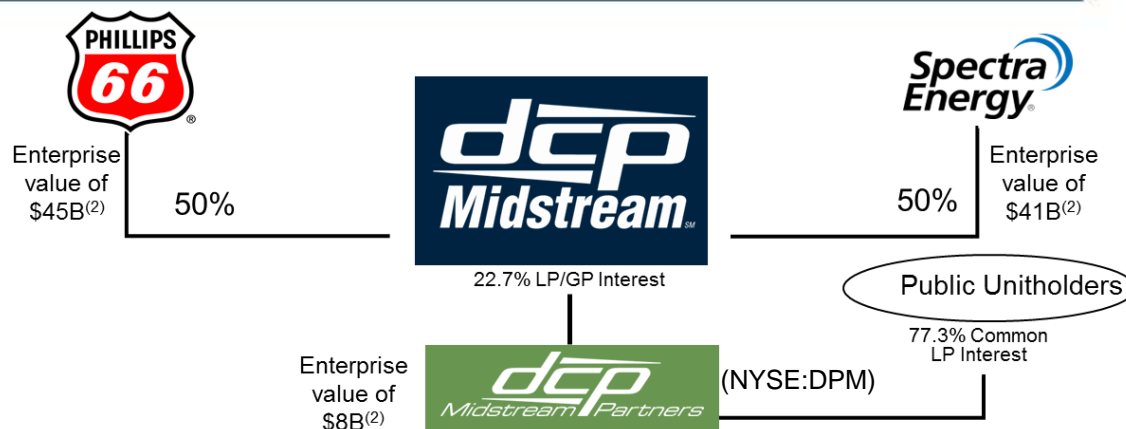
PHILLIPS 66 ®

Enterprise value of $45B$^{(2)}$

50%

dcp Midstream SM

22.7% LP/GP Interest

Spectra Energy ®

Enterprise value of $41B$^{(2)}$

50%

Public Unitholders

77.3% Common LP Interest

Enterprise value of $8B$^{(2)}$

dcp Midstream Partners

(NYSE:DPM)